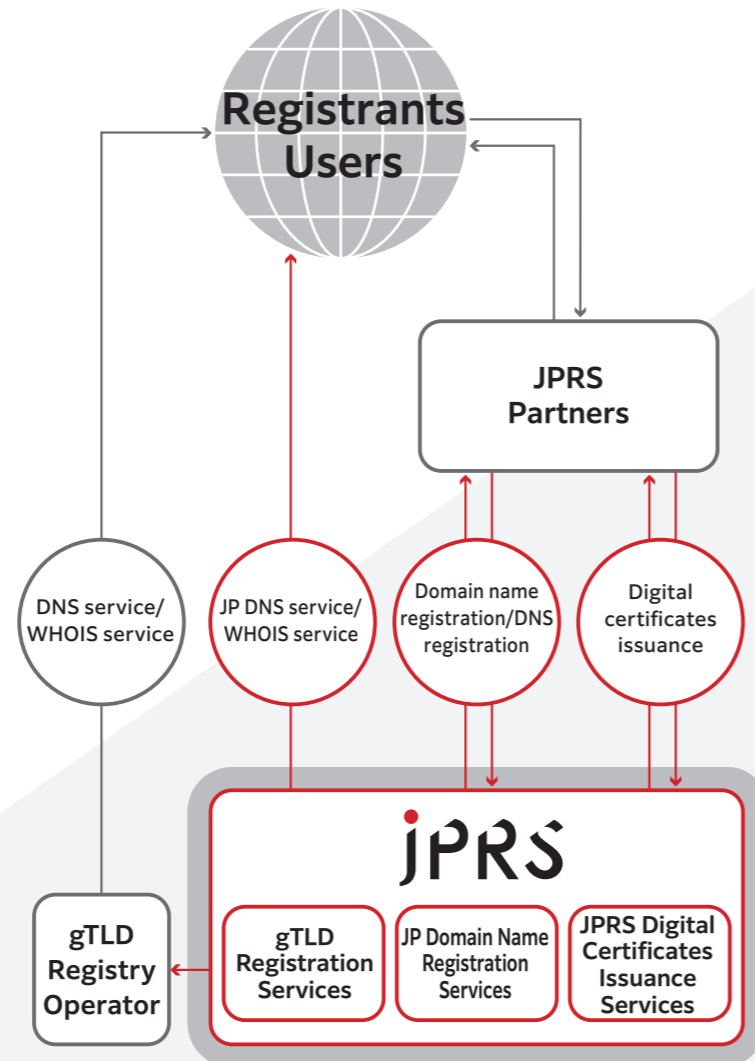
Registrants
Users

JPRS
Partners

DNS service/
WHOIS service

JP DNS service/
WHOIS service

Domain name
registration/DNS
registration

Digital
certificates
issuance

JPRS

gTLD
Registry
Operator

gTLD
Registration
Services

JP Domain Name
Registration
Services

JPRS Digital
Certificates
Issuance
Services